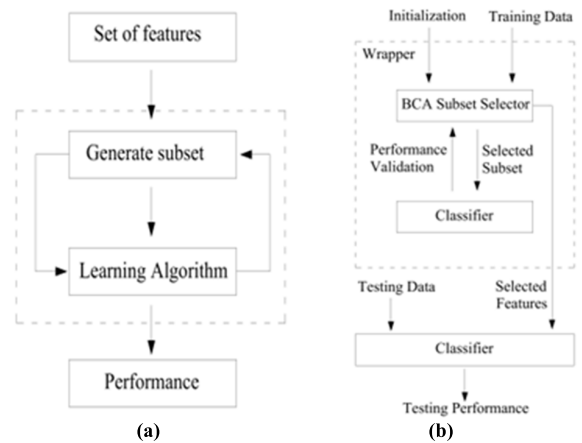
Set of features

Generate subset

Learning Algorithm

Performance

(a)

Initialization

Training Data

Wrapper

BCA Subset Selector

Performance Validation

Selected Subset

Classifier

Testing Data

Selected Features

Classifier

Testing Performance

(b)